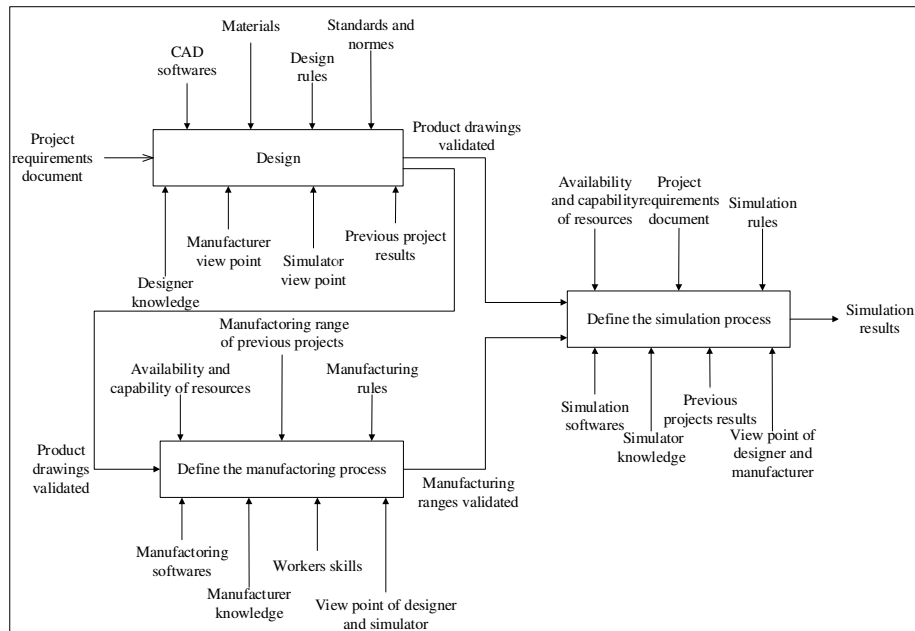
Materials

Standards and normes

CAD softwares

Design rules

Project requirements document

Design

Product drawings validated

Manufacturer view point

Simulator view point

Previous project results

Designer knowledge

Availability and capability of resources

Project requirements document

Simulation rules

Define the simulation process

Simulation results

Manufactoring range of previous projects

Availability and capability of resources

Manufacturing rules

Simulation softwares

Simulator knowledge

Previous projects results

View point of designer and manufacturer

Product drawings validated

Define the manufactoring process

Manufacturing ranges validated

Manufactoring softwares

Manufacturer knowledge

Workers skills

View point of designer and simulator